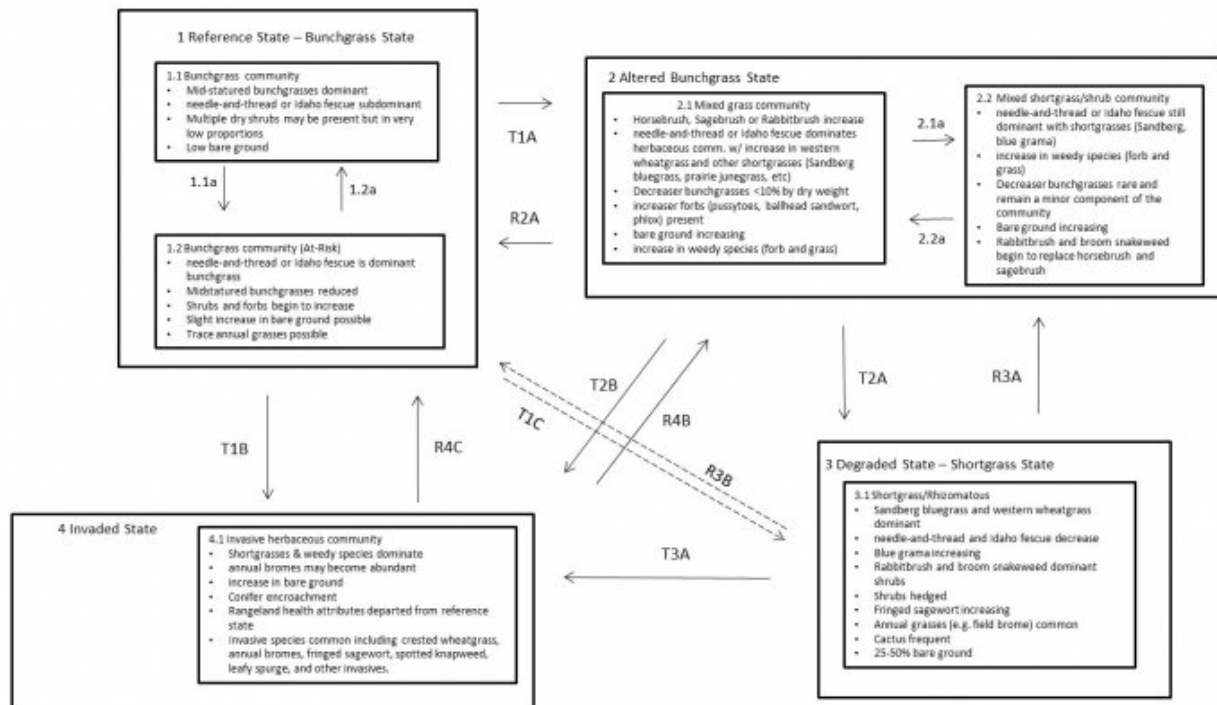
1 Reference State – Bunchgrass State

1.1 Bunchgrass community
- Mid-statured bunchgrasses dominant
- needle-and-thread or Idaho fescue subdominant
- Multiple dry shrubs may be present but in very low proportions
- Low bare ground

1.1a

1.2a

1.2 Bunchgrass community (At-Risk)
- needle-and-thread or Idaho fescue is dominant bunchgrass
- Midstatured bunchgrasses reduced
- Shrubs and forbs begin to increase
- Slight increase in bare ground possible
- Trace annual grasses possible

T1A

R2A

2 Altered Bunchgrass State

2.1 Mixed grass community
- Horsebrush, Sagebrush or Rabbitbrush increase
- needle-and-thread or Idaho fescue dominates herbaceous comm. w/ increase in western wheatgrass and other shortgrasses (Sandberg bluegrass, prairie junegrass, etc)
- Decreaser bunchgrasses <10% by dry weight
- increaser forbs (pussytoes, ballhead sandwort, phlox) present
- bare ground increasing
- increase in weedy species (forb and grass)

2.1a

2.2a

2.2 Mixed shortgrass/shrub community
- needle-and-thread or Idaho fescue still dominant with shortgrasses (Sandberg, blue grama)
- increase in weedy species (forb and grass)
- Decreaser bunchgrasses rare and remain a minor component of the community
- Bare ground increasing
- Rabbitbrush and broom snakeweed begin to replace horsebrush and sagebrush

T2B

R4B

T1C

R3B

T2A

R3A

T1B

R4C

3 Degraded State – Shortgrass State

3.1 Shortgrass/Rhizomatous
- Sandberg bluegrass and western wheatgrass dominant
- needle-and-thread and Idaho fescue decrease
- Blue grama increasing
- Rabbitbrush and broom snakeweed dominant shrubs
- Shrubs hedged
- Fringed sagewort increasing
- Annual grasses (e.g. field brome) common
- Cactus frequent
- 25-50% bare ground

T3A

4 Invaded State

4.1 Invasive herbaceous community
- Shortgrasses & weedy species dominate
- annual bromes may become abundant
- increase in bare ground
- Conifer encroachment
- Rangeland health attributes departed from reference state
- Invasive species common including crested wheatgrass, annual bromes, fringed sagewort, spotted knapweed, leafy spurge, and other invasives.